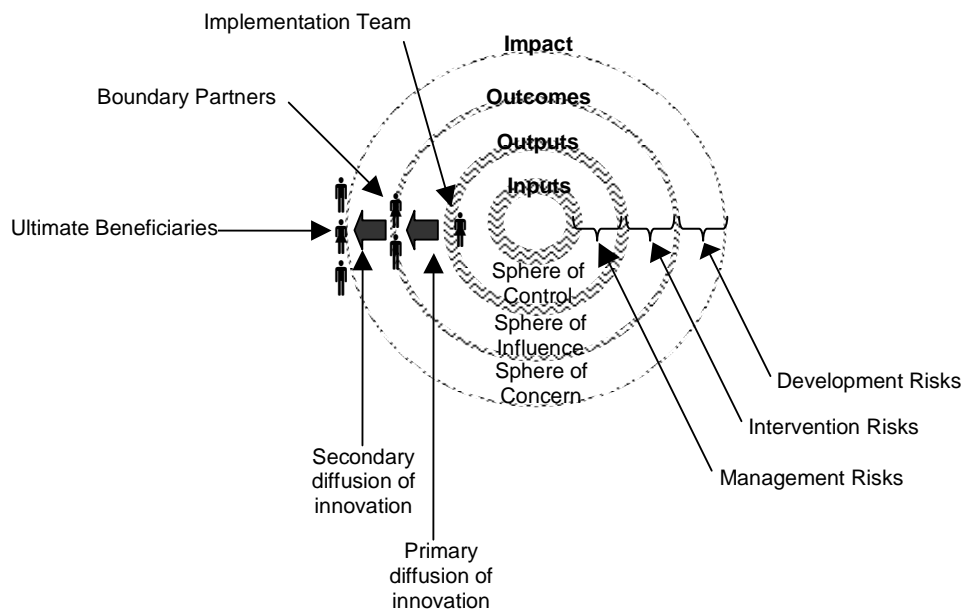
Implementation Team

Impact

Boundary Partners

Outcomes

Outputs

Inputs

Ultimate Beneficiaries

Sphere of Control

Sphere of Influence

Sphere of Concern

Development Risks

Intervention Risks

Management Risks

Secondary diffusion of innovation

Primary diffusion of innovation